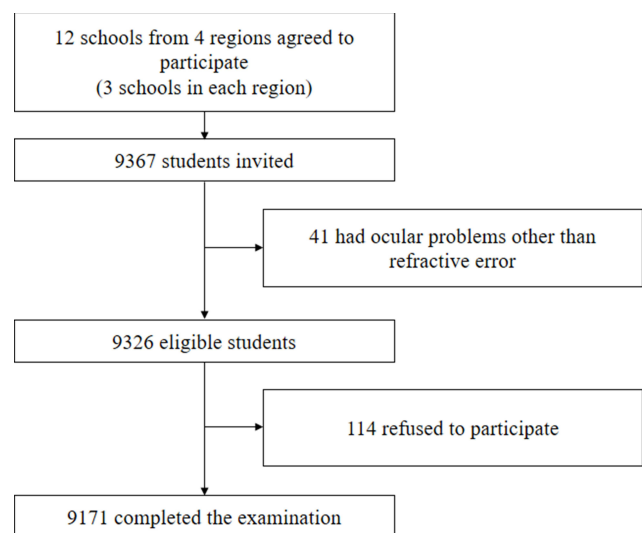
12 schools from 4 regions agreed to participate
(3 schools in each region)

9367 students invited

41 had ocular problems other than refractive error

9326 eligible students

114 refused to participate

9171 completed the examination